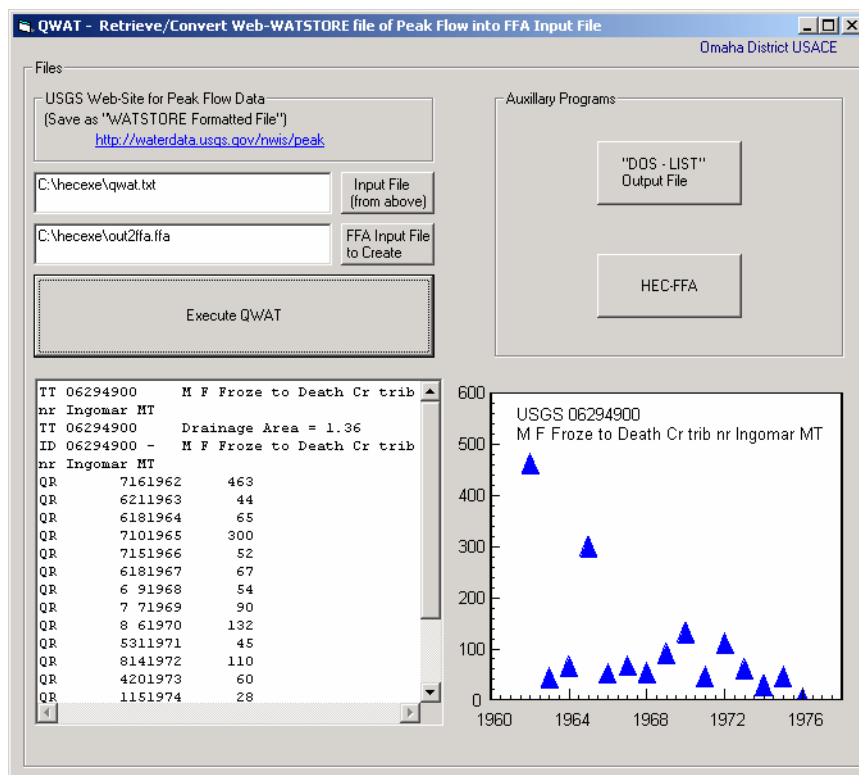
QWAT - Retrieve/Convert Web-WATSTORE file of Peak Flow into FFA Input File

Omaha District USACE

Files

USGS Web-Site for Peak Flow Data
(Save as "WATSTORE Formatted File")
http://waterdata.usgs.gov/nwis/peak

C:\hecexe\qwat.txt

Input File (from above)

C:\hecexe\out2ffa.ffa

FFA Input File to Create

Execute QWAT

Auxillary Programs

"DOS - LIST" Output File

HEC-FFA

TT 06294900      M F Froze to Death Cr trib nr Ingomar MT
TT 06294900      Drainage Area = 1.36
ID 06294900 -    M F Froze to Death Cr trib nr Ingomar MT
QR      7161962     463
QR      6211963      44
QR      6181964      65
QR      7101965     300
QR      7151966      52
QR      6181967      67
QR      6 91968      54
QR      7 71969      90
QR      8 61970     132
QR      5311971      45
QR      8141972     110
QR      4201973      60
QR      1151974      28

USGS 06294900
M F Froze to Death Cr trib nr Ingomar MT

600
500
400
300
200
100
0
1960
1964
1968
1972
1976